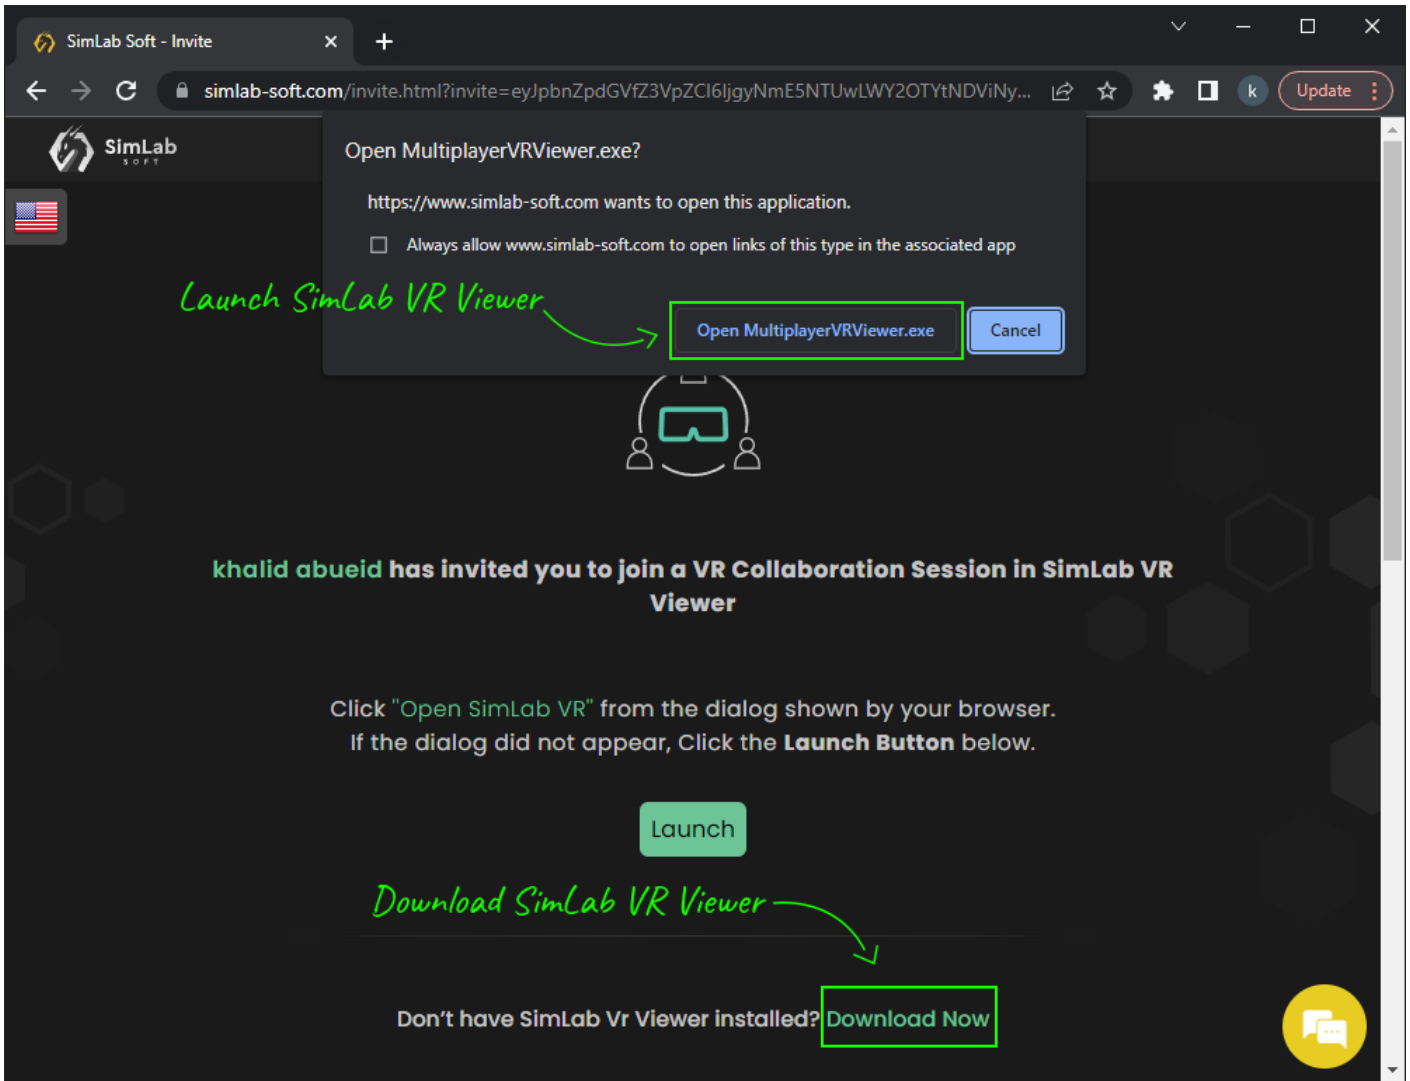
SimLab Soft - Invite

simlab-soft.com/invite.html?invite=eyJpbnZpdGVfZ3VpZCI6IjgyNmE5NTUwLWY2OTYtNDViNy...

k

Update

SimLab SOFT

Open MultiplayerVRViewer.exe?

https://www.simlab-soft.com wants to open this application.

Always allow www.simlab-soft.com to open links of this type in the associated app

Launch SimLab VR Viewer

Open MultiplayerVRViewer.exe

Cancel

khalid abueid has invited you to join a VR Collaboration Session in SimLab VR Viewer

Click "Open SimLab VR" from the dialog shown by your browser.
If the dialog did not appear, Click the Launch Button below.

Launch

Download SimLab VR Viewer

Don't have SimLab Vr Viewer installed? Download Now